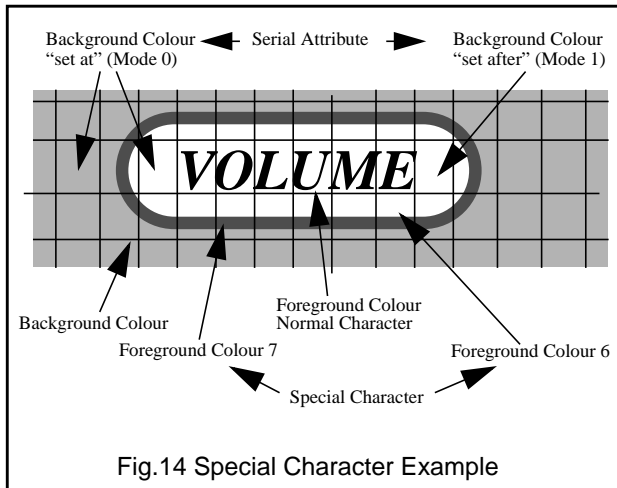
Background Colour "set at" (Mode 0)

Serial Attribute

Background Colour "set after" (Mode 1)

VOLUME

Foreground Colour Normal Character

Background Colour

Foreground Colour 7

Foreground Colour 6

Special Character

Fig.14 Special Character Example